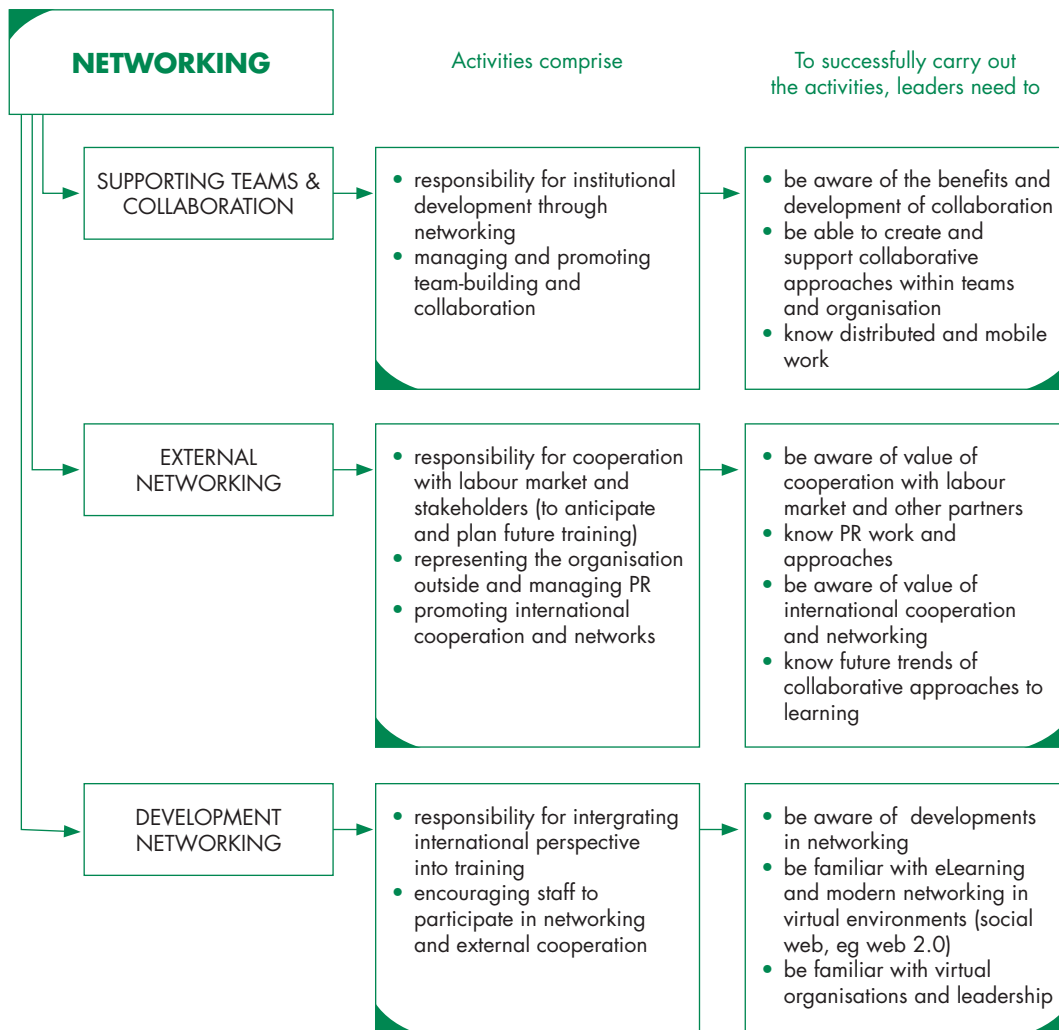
NETWORKING

Activities comprise

To successfully carry out the activities, leaders need to

SUPPORTING TEAMS & COLLABORATION

• responsibility for institutional development through networking
• managing and promoting team-building and collaboration

• be aware of the benefits and development of collaboration
• be able to create and support collaborative approaches within teams and organisation
• know distributed and mobile work

EXTERNAL NETWORKING

• responsibility for cooperation with labour market and stakeholders (to anticipate and plan future training)
• representing the organisation outside and managing PR
• promoting international cooperation and networks

• be aware of value of cooperation with labour market and other partners
• know PR work and approaches
• be aware of value of international cooperation and networking
• know future trends of collaborative approaches to learning

DEVELOPMENT NETWORKING

• responsibility for intergrating international perspective into training
• encouraging staff to participate in networking and external cooperation

• be aware of developments in networking
• be familiar with eLearning and modern networking in virtual environments (social web, eg web 2.0)
• be familiar with virtual organisations and leadership